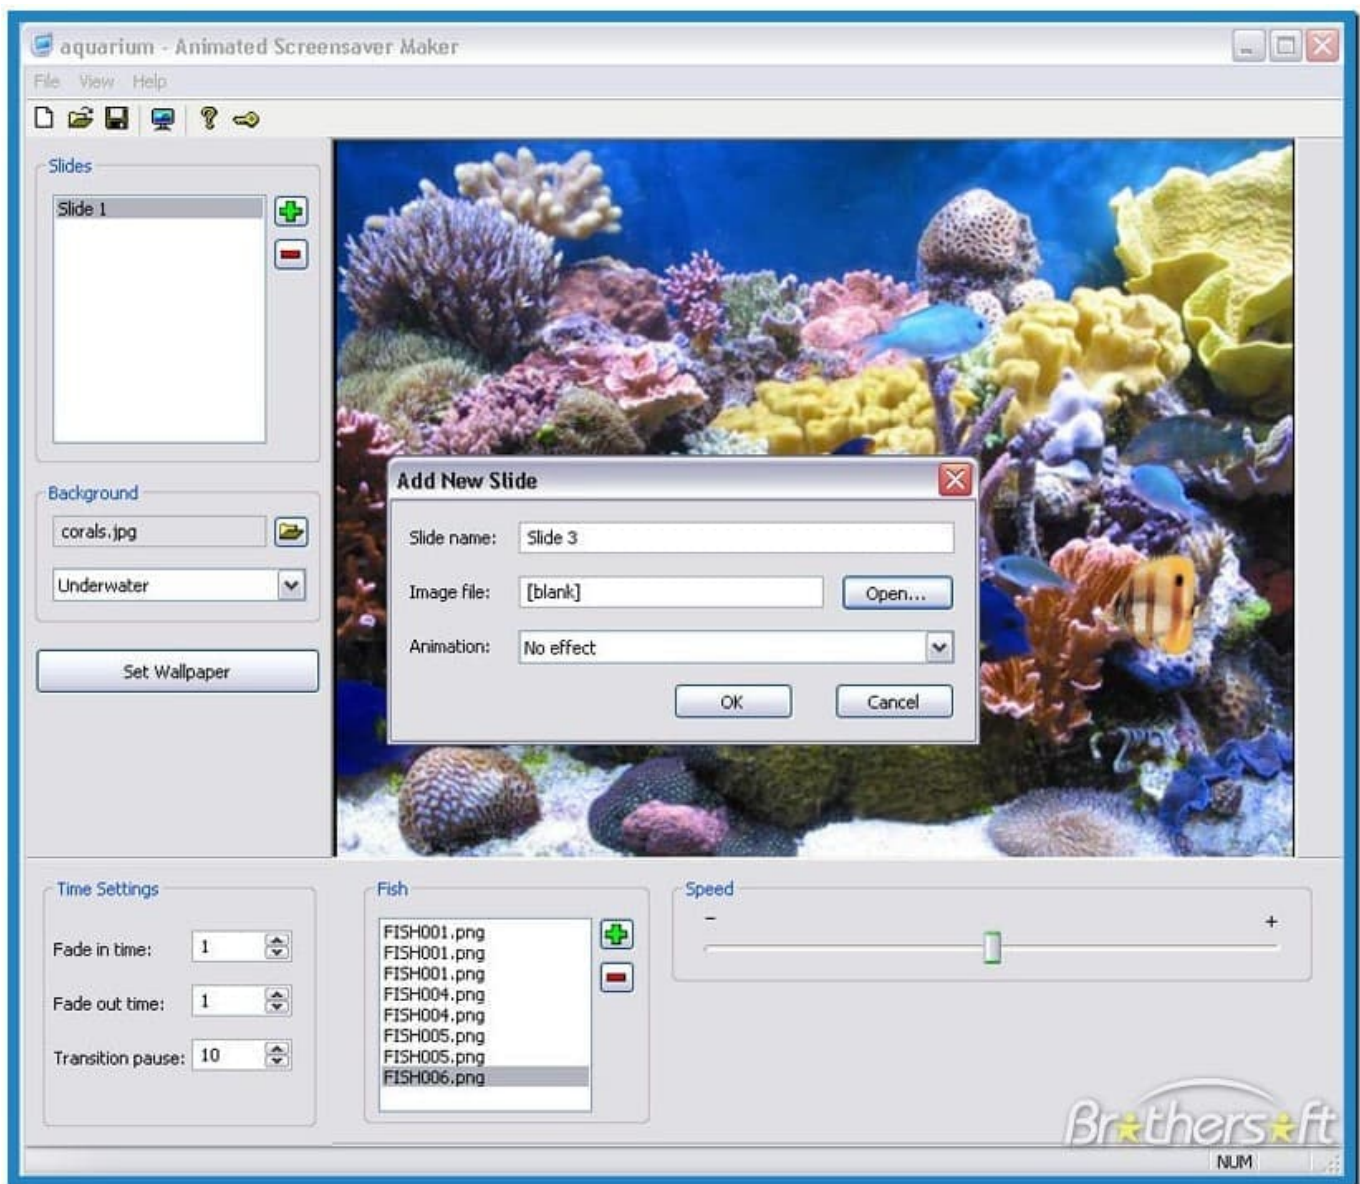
aquarium - Animated Screensaver Maker

File View Help

Slides

Slide 1

Background

corals.jpg

Underwater

Set Wallpaper

Add New Slide

Slide name: Slide 3

Image file: [blank] Open...

Animation: No effect

OK Cancel

Time Settings

Fade in time: 1

Fade out time: 1

Transition pause: 10

Fish

FISH001.png
FISH001.png
FISH001.png
FISH004.png
FISH004.png
FISH005.png
FISH005.png
FISH006.png

Speed

-

+

Brothersoft

NUM